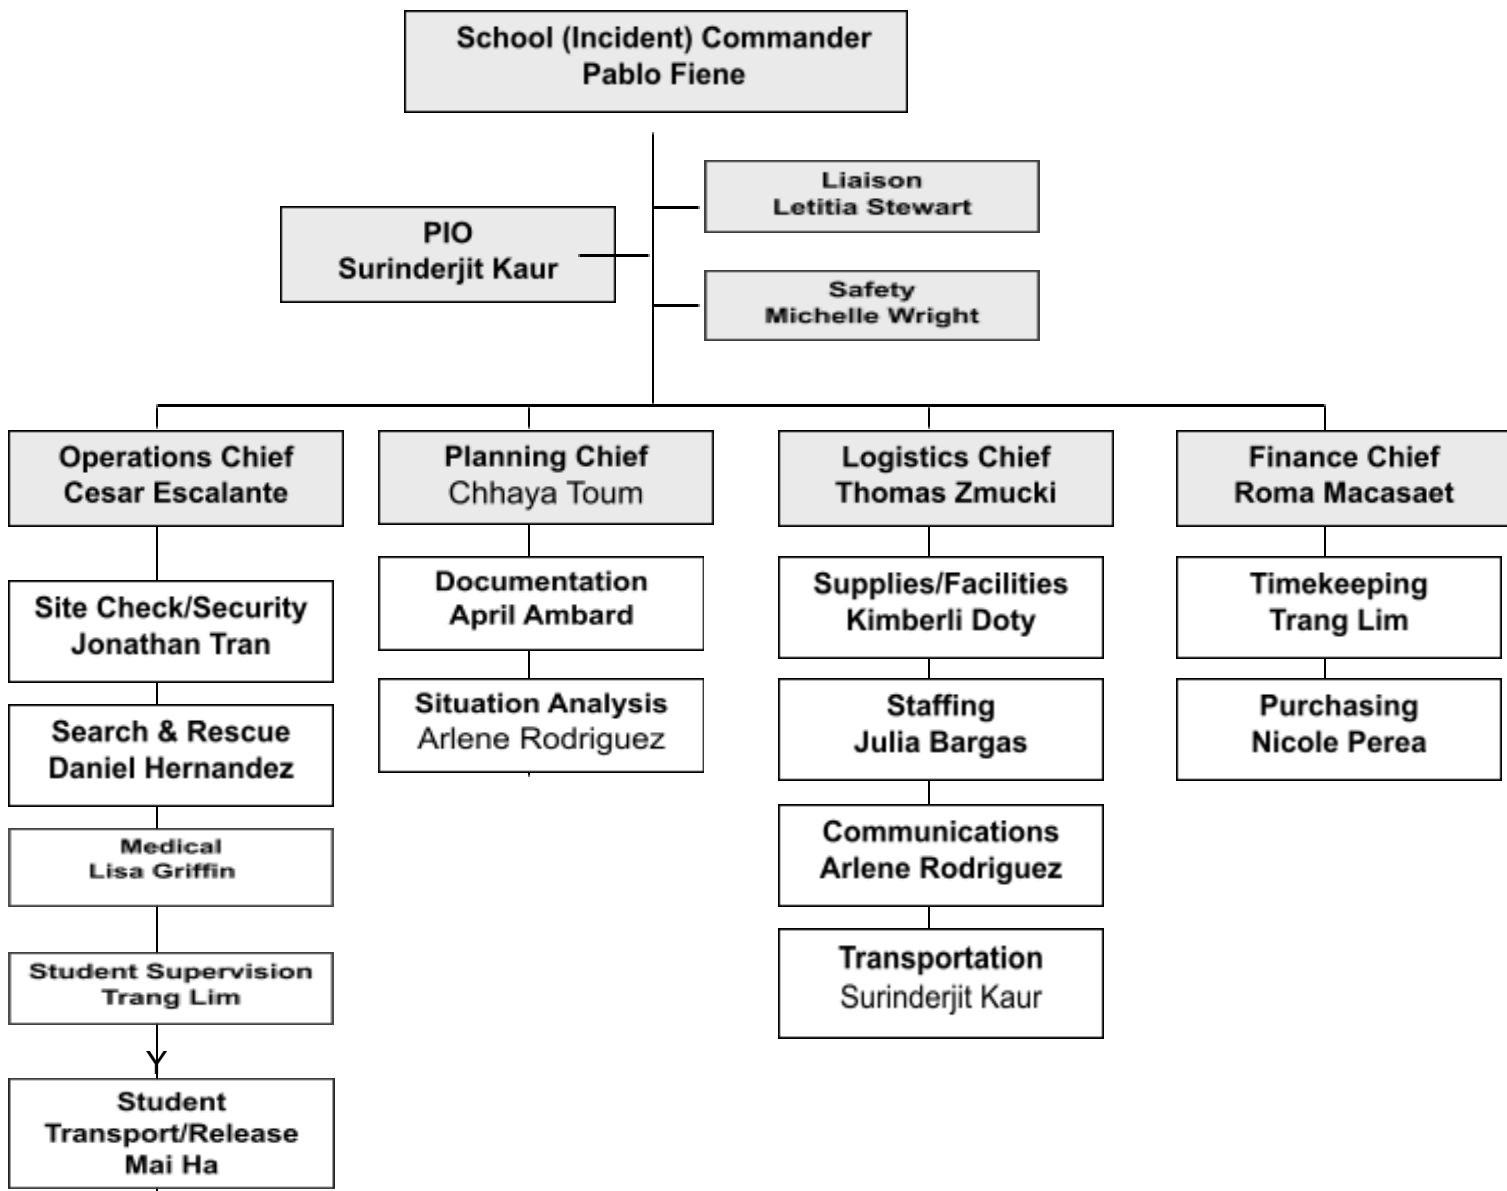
School (Incident) Commander
Pablo Fiene

PIO
Surinderjit Kaur

Liaison
Letitia Stewart

Safety
Michelle Wright

Operations Chief
Cesar Escalante

Site Check/Security
Jonathan Tran

Search & Rescue
Daniel Hernandez

Medical
Lisa Griffin

Student Supervision
Trang Lim

Student
Transport/Release
Mai Ha

Planning Chief
Chhaya Toum

Documentation
April Ambard

Situation Analysis
Arlene Rodriguez

Logistics Chief
Thomas Zmucki

Supplies/Facilities
Kimberli Doty

Staffing
Julia Bargas

Communications
Arlene Rodriguez

Transportation
Surinderjit Kaur

Finance Chief
Roma Macasaet

Timekeeping
Trang Lim

Purchasing
Nicole Perea